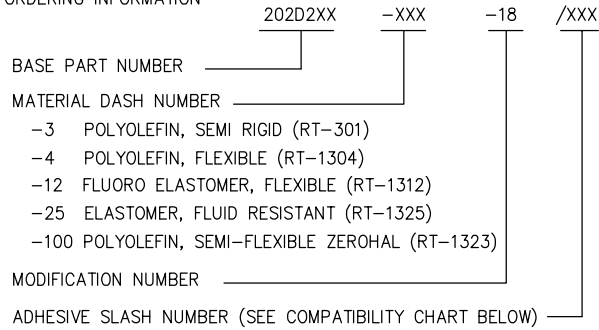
ORDERING INFORMATION

202D2XX —XXX —18 /XXX

BASE PART NUMBER

MATERIAL DASH NUMBER

—3 POLYOLEFIN, SEMI RIGID (RT—301)

—4 POLYOLEFIN, FLEXIBLE (RT—1304)

—12 FLUORO ELASTOMER, FLEXIBLE (RT—1312)

—25 ELASTOMER, FLUID RESISTANT (RT—1325)

—100 POLYOLEFIN, SEMI—FLEXIBLE ZEROHAL (RT—1323)

MODIFICATION NUMBER

ADHESIVE SLASH NUMBER (SEE COMPATIBILITY CHART BELOW)